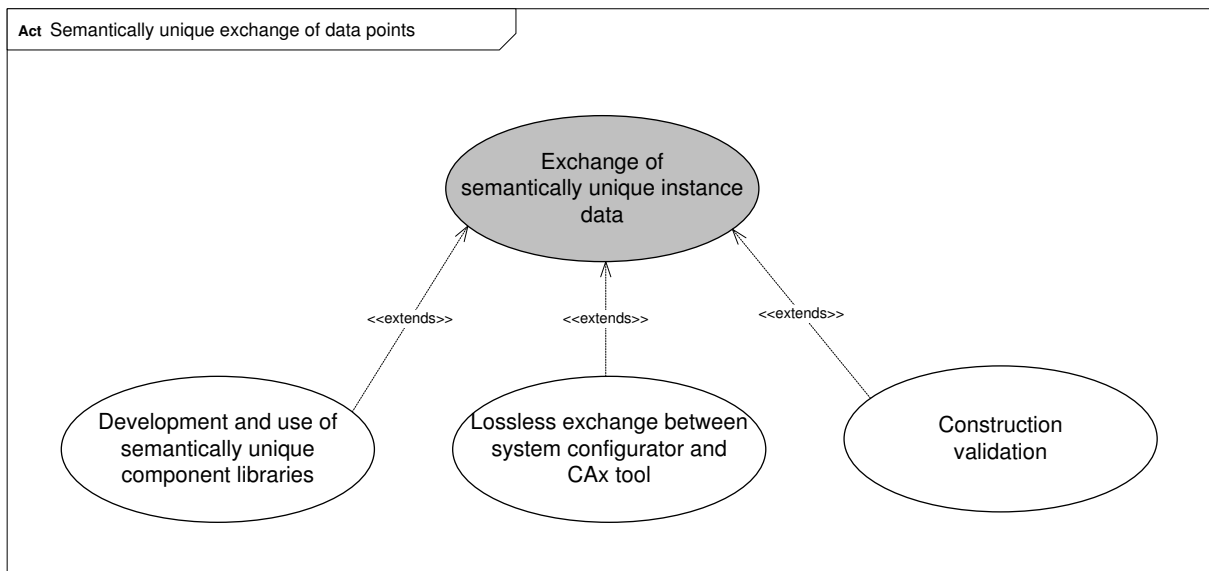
Act Semantically unique exchange of data points

Exchange of semantically unique instance data

<<extends>>

<<extends>>

<<extends>>

Development and use of semantically unique component libraries

Lossless exchange between system configurator and CAx tool

Construction validation